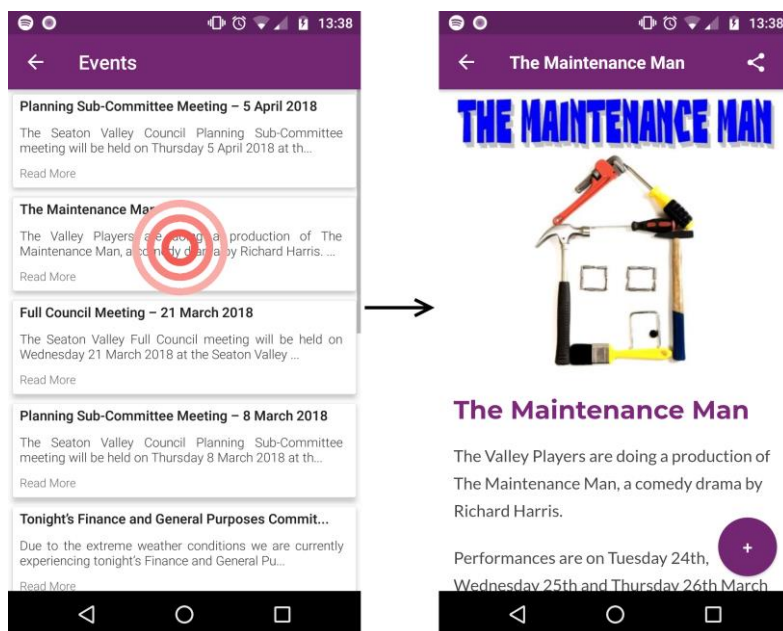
13:38

Events

Planning Sub-Committee Meeting – 5 April 2018

The Seaton Valley Council Planning Sub-Committee meeting will be held on Thursday 5 April 2018 at th...

Read More

The Maintenance Ma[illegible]

The Valley Players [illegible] a production of The Maintenance Man, a comedy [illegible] by Richard Harris. ...

Read More

Full Council Meeting – 21 March 2018

The Seaton Valley Full Council meeting will be held on Wednesday 21 March 2018 at the Seaton Valley ...

Read More

Planning Sub-Committee Meeting – 8 March 2018

The Seaton Valley Council Planning Sub-Committee meeting will be held on Thursday 8 March 2018 at th...

Read More

Tonight's Finance and General Purposes Commit...

Due to the extreme weather conditions we are currently experiencing tonight's Finance and General Pu...

Read More

13:38

The Maintenance Man

THE MAINTENANCE MAN

The Maintenance Man

The Valley Players are doing a production of The Maintenance Man, a comedy drama by Richard Harris.

Performances are on Tuesday 24th, Wednesday 25th and Thursday 26th March

+